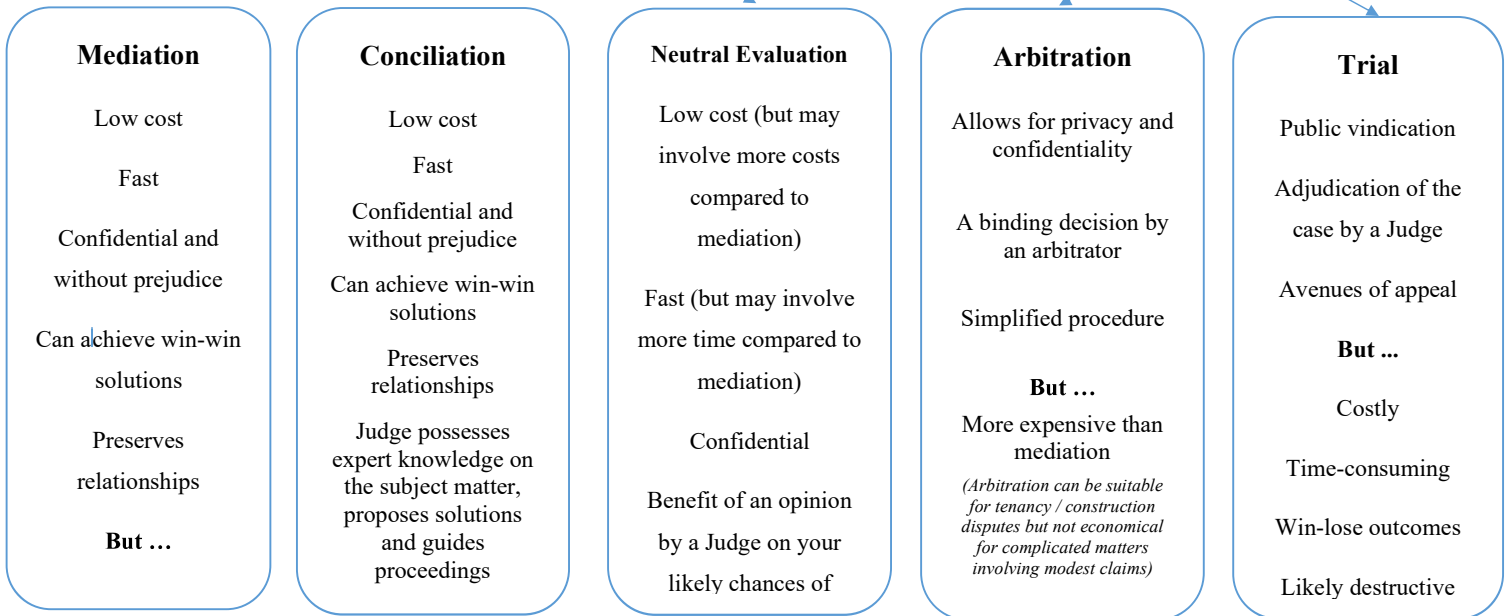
Mediation

Low cost

Fast

Confidential and without prejudice

Can achieve win-win solutions

Preserves relationships

But …

Conciliation

Low cost

Fast

Confidential and without prejudice

Can achieve win-win solutions

Preserves relationships

Judge possesses expert knowledge on the subject matter, proposes solutions and guides proceedings

Neutral Evaluation

Low cost (but may involve more costs compared to mediation)

Fast (but may involve more time compared to mediation)

Confidential

Benefit of an opinion by a Judge on your likely chances of

Arbitration

Allows for privacy and confidentiality

A binding decision by an arbitrator

Simplified procedure

But …

More expensive than mediation

(Arbitration can be suitable for tenancy / construction disputes but not economical for complicated matters involving modest claims)

Trial

Public vindication

Adjudication of the case by a Judge

Avenues of appeal

But ...

Costly

Time-consuming

Win-lose outcomes

Likely destructive